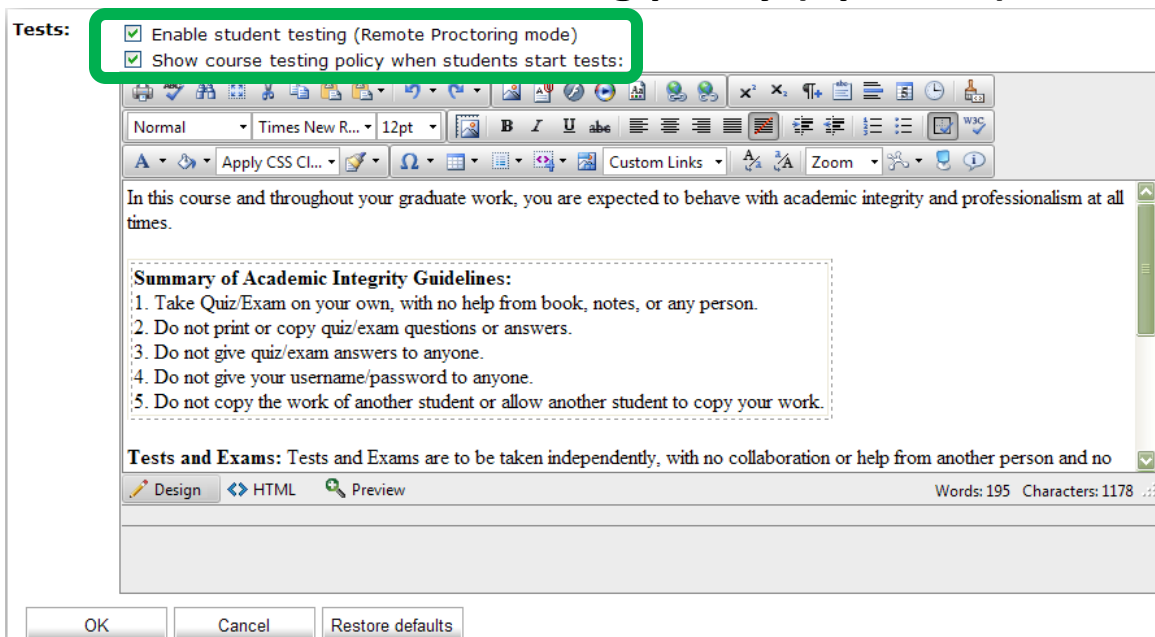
Tests:

☑ Enable student testing (Remote Proctoring mode)
☑ Show course testing policy when students start tests:

Normal | Times New R... | 12pt | B | I | U | abc | W3C

Apply CSS Cl... | Ω | Custom Links | Zoom

In this course and throughout your graduate work, you are expected to behave with academic integrity and professionalism at all times.

**Summary of Academic Integrity Guidelines:**
1. Take Quiz/Exam on your own, with no help from book, notes, or any person.
2. Do not print or copy quiz/exam questions or answers.
3. Do not give quiz/exam answers to anyone.
4. Do not give your username/password to anyone.
5. Do not copy the work of another student or allow another student to copy your work.

**Tests and Exams:** Tests and Exams are to be taken independently, with no collaboration or help from another person and no

Design | HTML | Preview | Words: 195 | Characters: 1178

OK | Cancel | Restore defaults